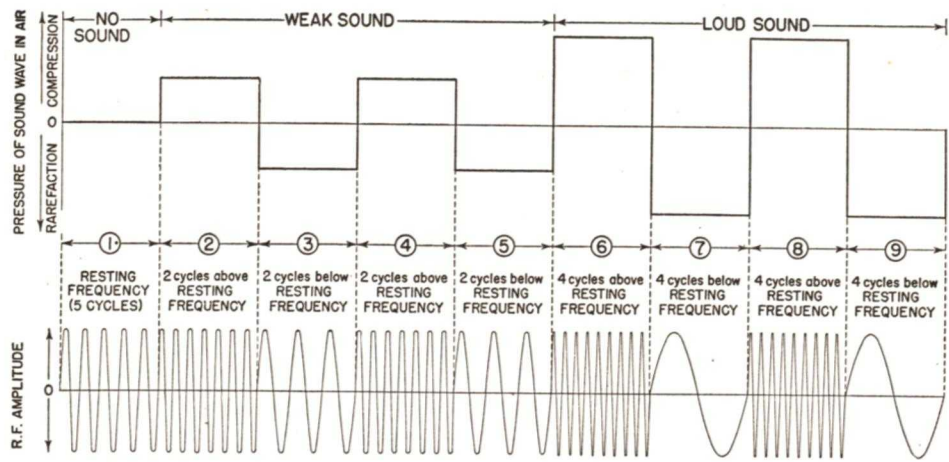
NO SOUND

WEAK SOUND

LOUD SOUND

PRESSURE OF SOUND WAVE IN AIR

COMPRESSION

0

RAREFACTION

1

2

3

4

5

6

7

8

9

RESTING FREQUENCY (5 CYCLES)

2 cycles above RESTING FREQUENCY

2 cycles below RESTING FREQUENCY

2 cycles above RESTING FREQUENCY

2 cycles below RESTING FREQUENCY

4 cycles above RESTING FREQUENCY

4 cycles below RESTING FREQUENCY

4 cycles above RESTING FREQUENCY

4 cycles below RESTING FREQUENCY

R.F. AMPLITUDE

0